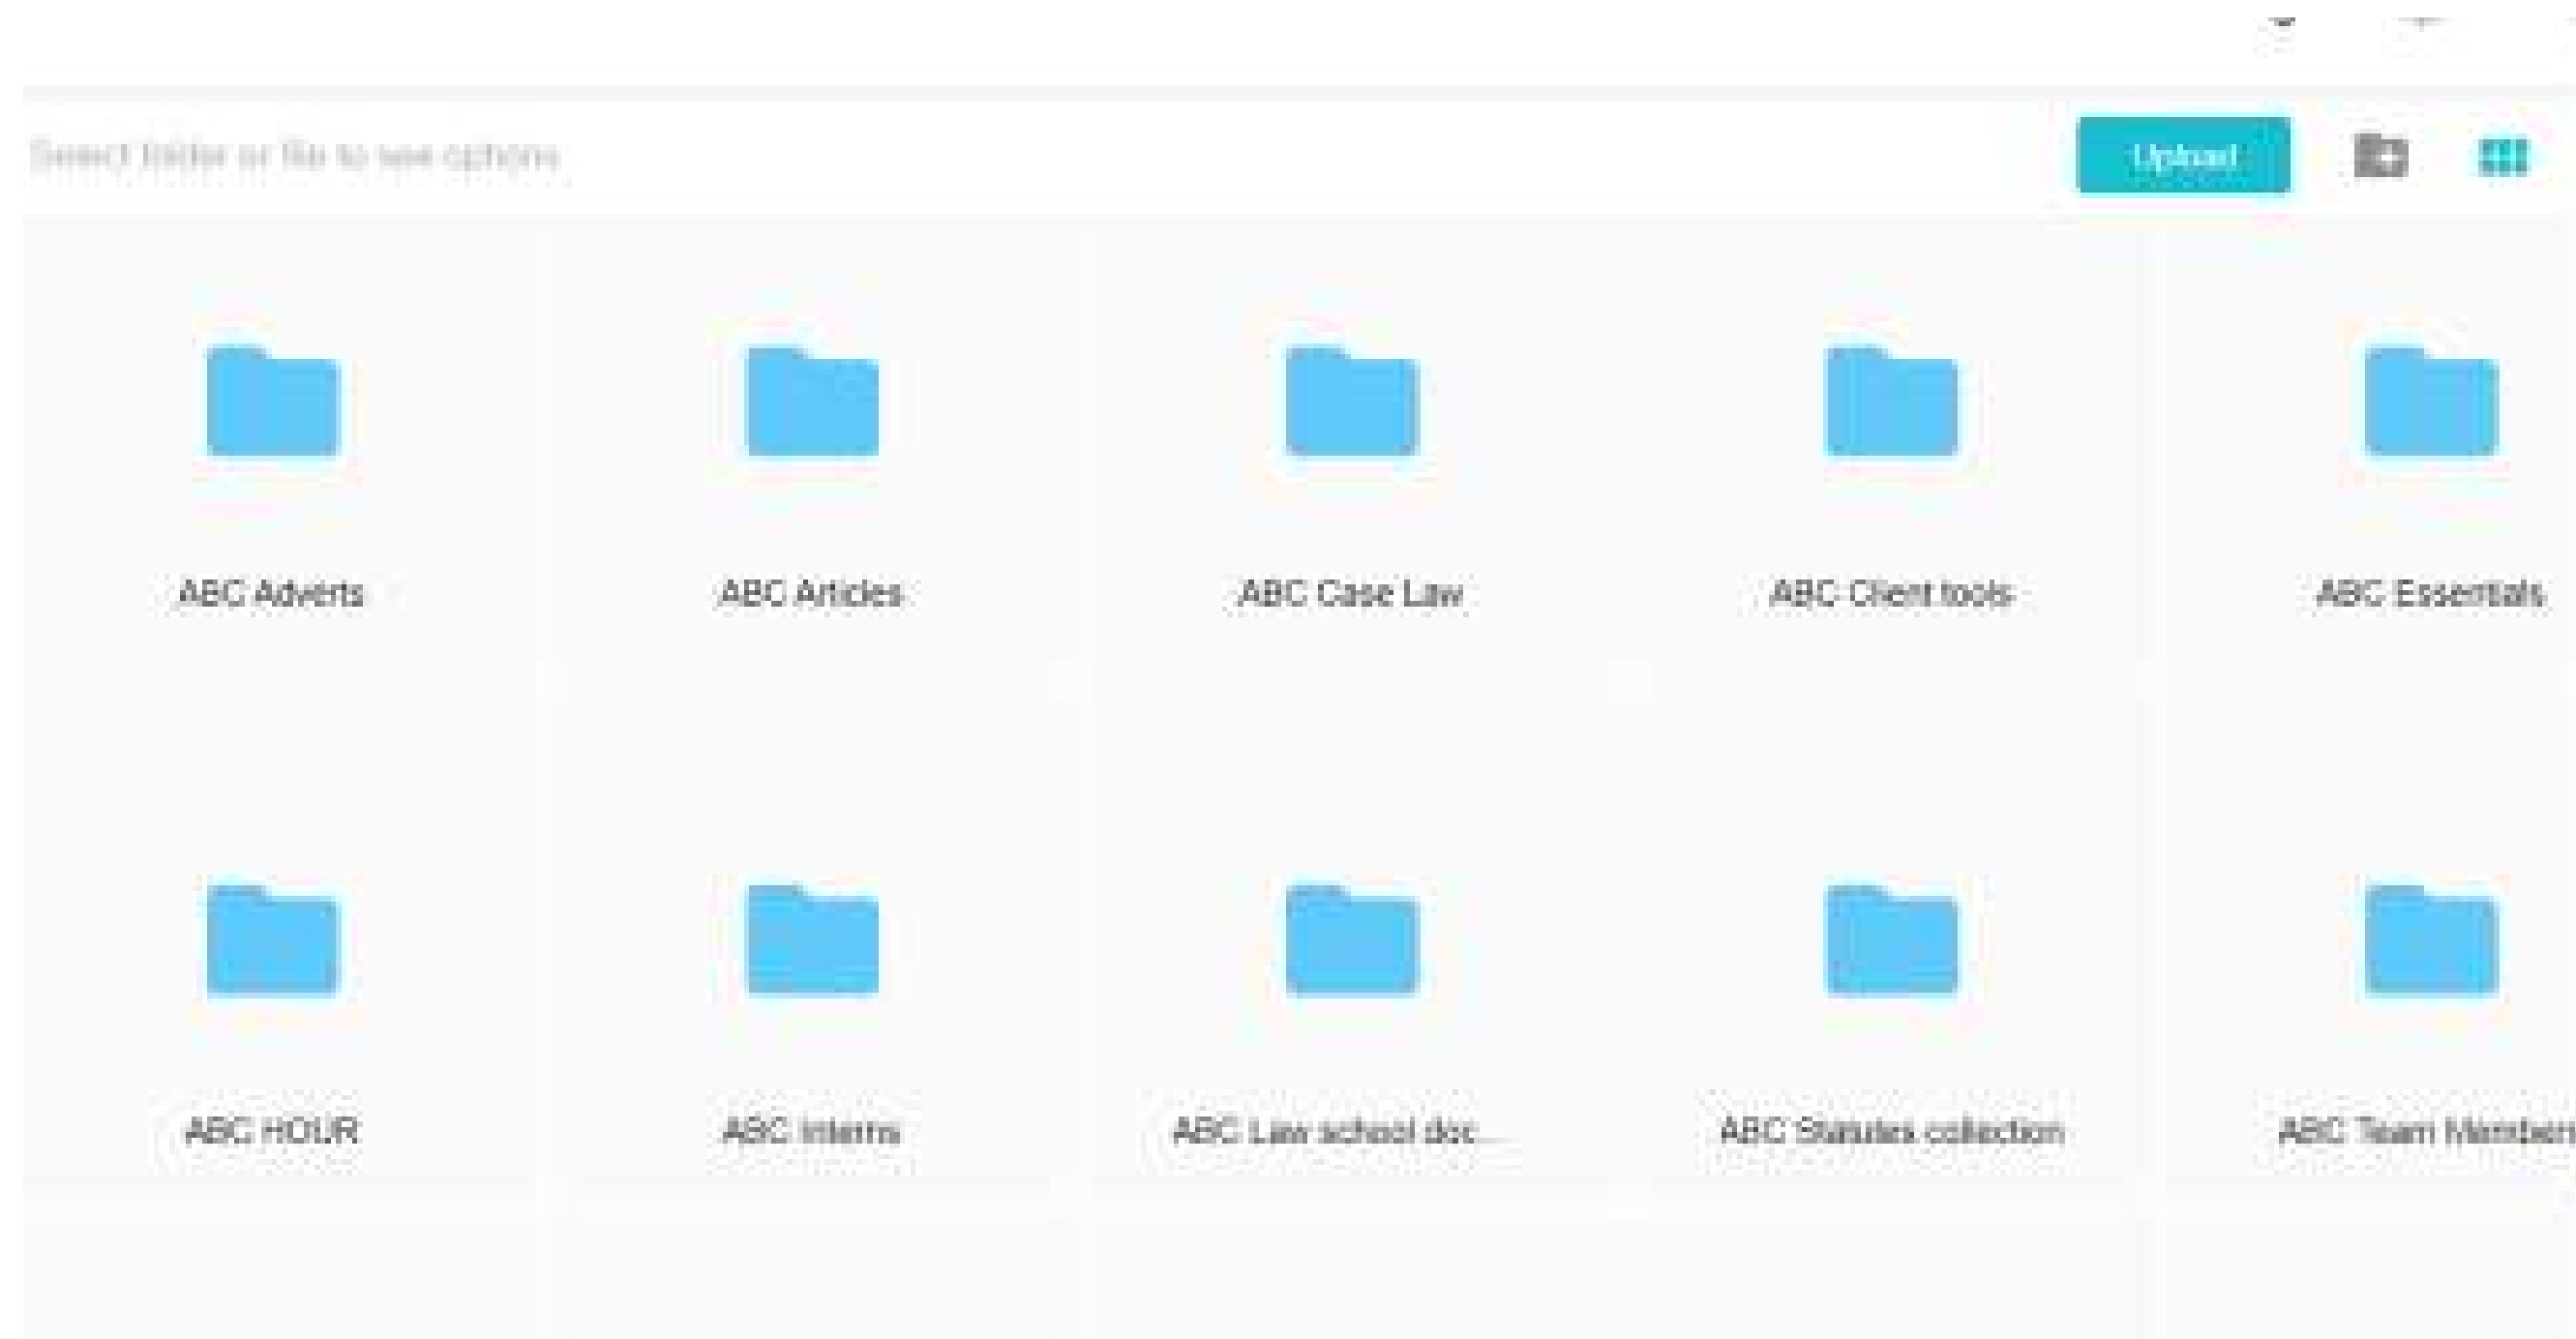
Select folder or file to see options

Upload

ABC Adverts

ABC Articles

ABC Case Law

ABC Client tools

ABC Essentials

ABC HOUR

ABC Interns

ABC Law school doc...

ABC Statutes collection

ABC Team Member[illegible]